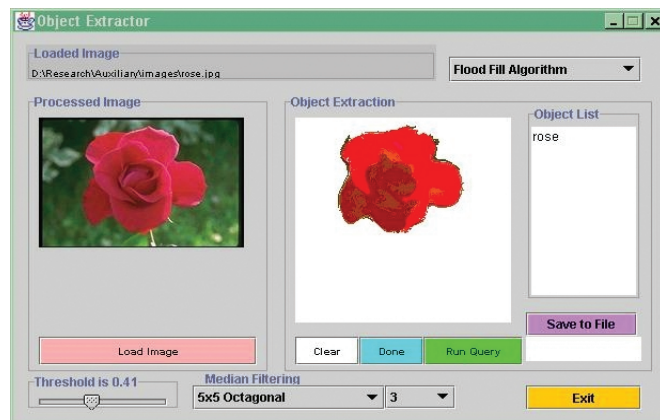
Object Extractor

Loaded Image
D:\Research\Auxiliary\images\rose.jpg

Flood Fill Algorithm

Processed Image

Object Extraction

Object List
rose

Load Image

Clear
Done
Run Query
Save to File

Threshold is 0.41

Median Filtering
5x5 Octagonal
3

Exit